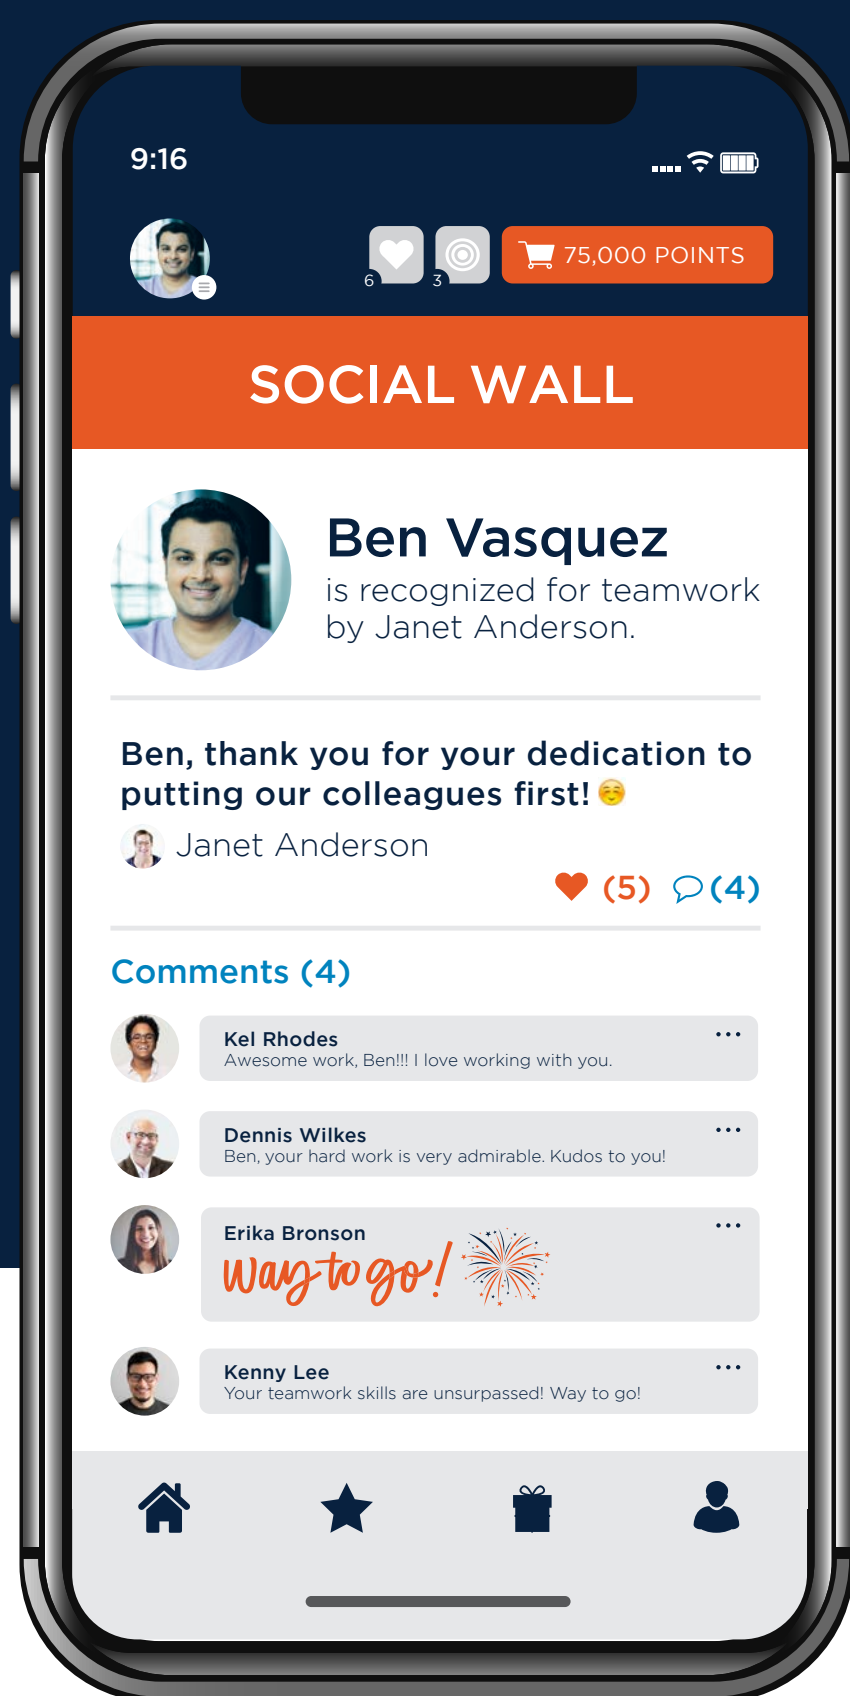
9:16

6 3 75,000 POINTS

SOCIAL WALL

Ben Vasquez
is recognized for teamwork by Janet Anderson.

Ben, thank you for your dedication to putting our colleagues first! ☺️
Janet Anderson

(5) (4)

Comments (4)

Kel Rhodes
Awesome work, Ben!!! I love working with you.

Dennis Wilkes
Ben, your hard work is very admirable. Kudos to you!

Erika Bronson
Way to go!

Kenny Lee
Your teamwork skills are unsurpassed! Way to go!